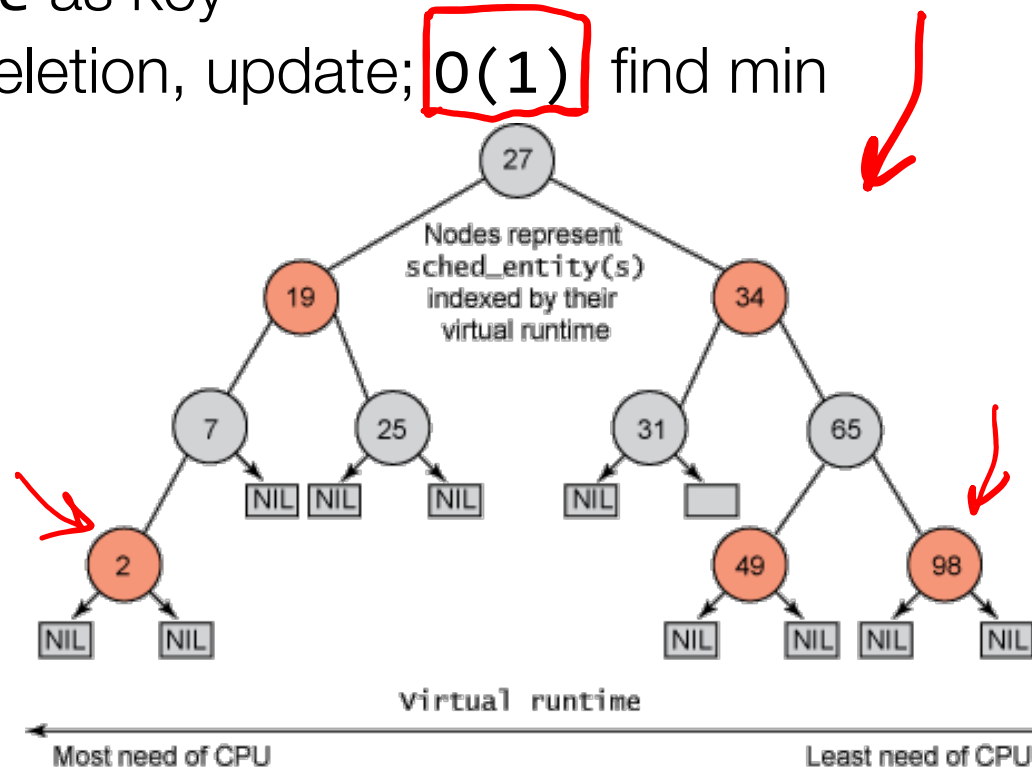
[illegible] as Key
eletion, update; O(1) find min

27
Nodes represent sched_entity(s) indexed by their virtual runtime
19
34
7
25
31
65
NIL NIL NIL NIL
2
49
98
NIL NIL NIL NIL NIL NIL

Virtual runtime
Most need of CPU
Least need of CPU